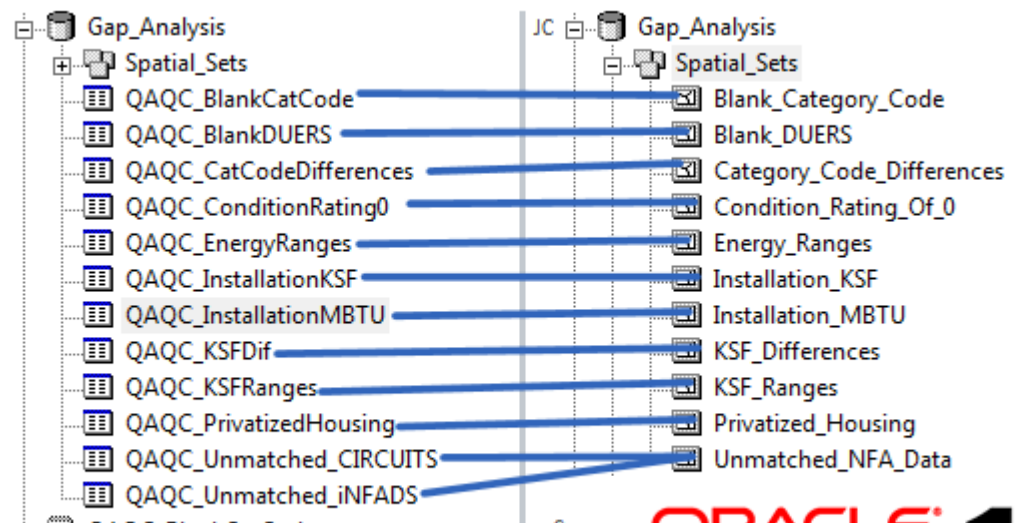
Gap_Analysis
Spatial_Sets
QAQC_BlankCatCode
QAQC_BlankDUERS
QAQC_CatCodeDifferences
QAQC_ConditionRating0
QAQC_EnergyRanges
QAQC_InstallationKSF
QAQC_InstallationMBTU
QAQC_KSFDif
QAQC_KSFRanges
QAQC_PrivatizedHousing
QAQC_Unmatched_CIRCUITS
QAQC_Unmatched_iNFADS

JC
Gap_Analysis
Spatial_Sets
Blank_Category_Code
Blank_DUERS
Category_Code_Differences
Condition_Rating_Of_0
Energy_Ranges
Installation_KSF
Installation_MBTU
KSF_Differences
KSF_Ranges
Privatized_Housing
Unmatched_NFA_Data

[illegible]